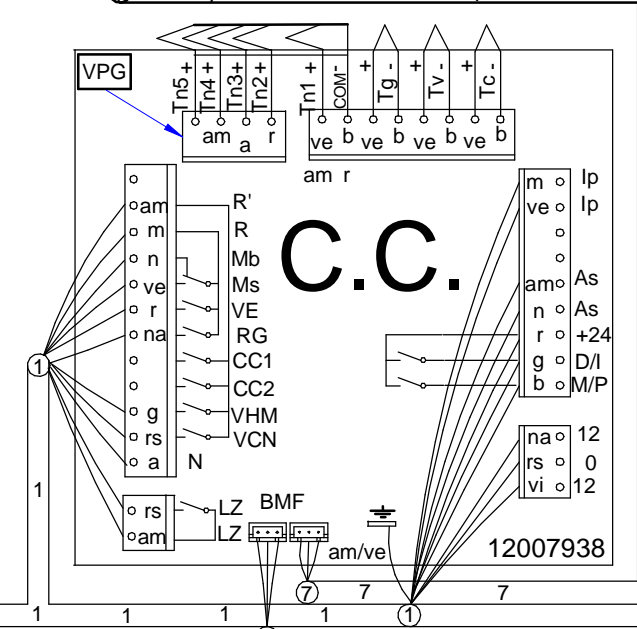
VPG

Tn5 + Tn4 + Tn3+ Tn2 + Tn1 + COM- + Tg - + Tv - + Tc -

am a r ve b ve b ve b ve b

am r

C.C.

am m n ve r na g rs a

R' R Mb Ms VE RG CC1 CC2 VHM VCN N

m ve am n r g b

Ip Ip As As +24 D/I M/P

na rs vi

12 0 12

rs am

LZ LZ

BMF

am/ve

12007938

1 1 1 1 1 1 7 7 7 1